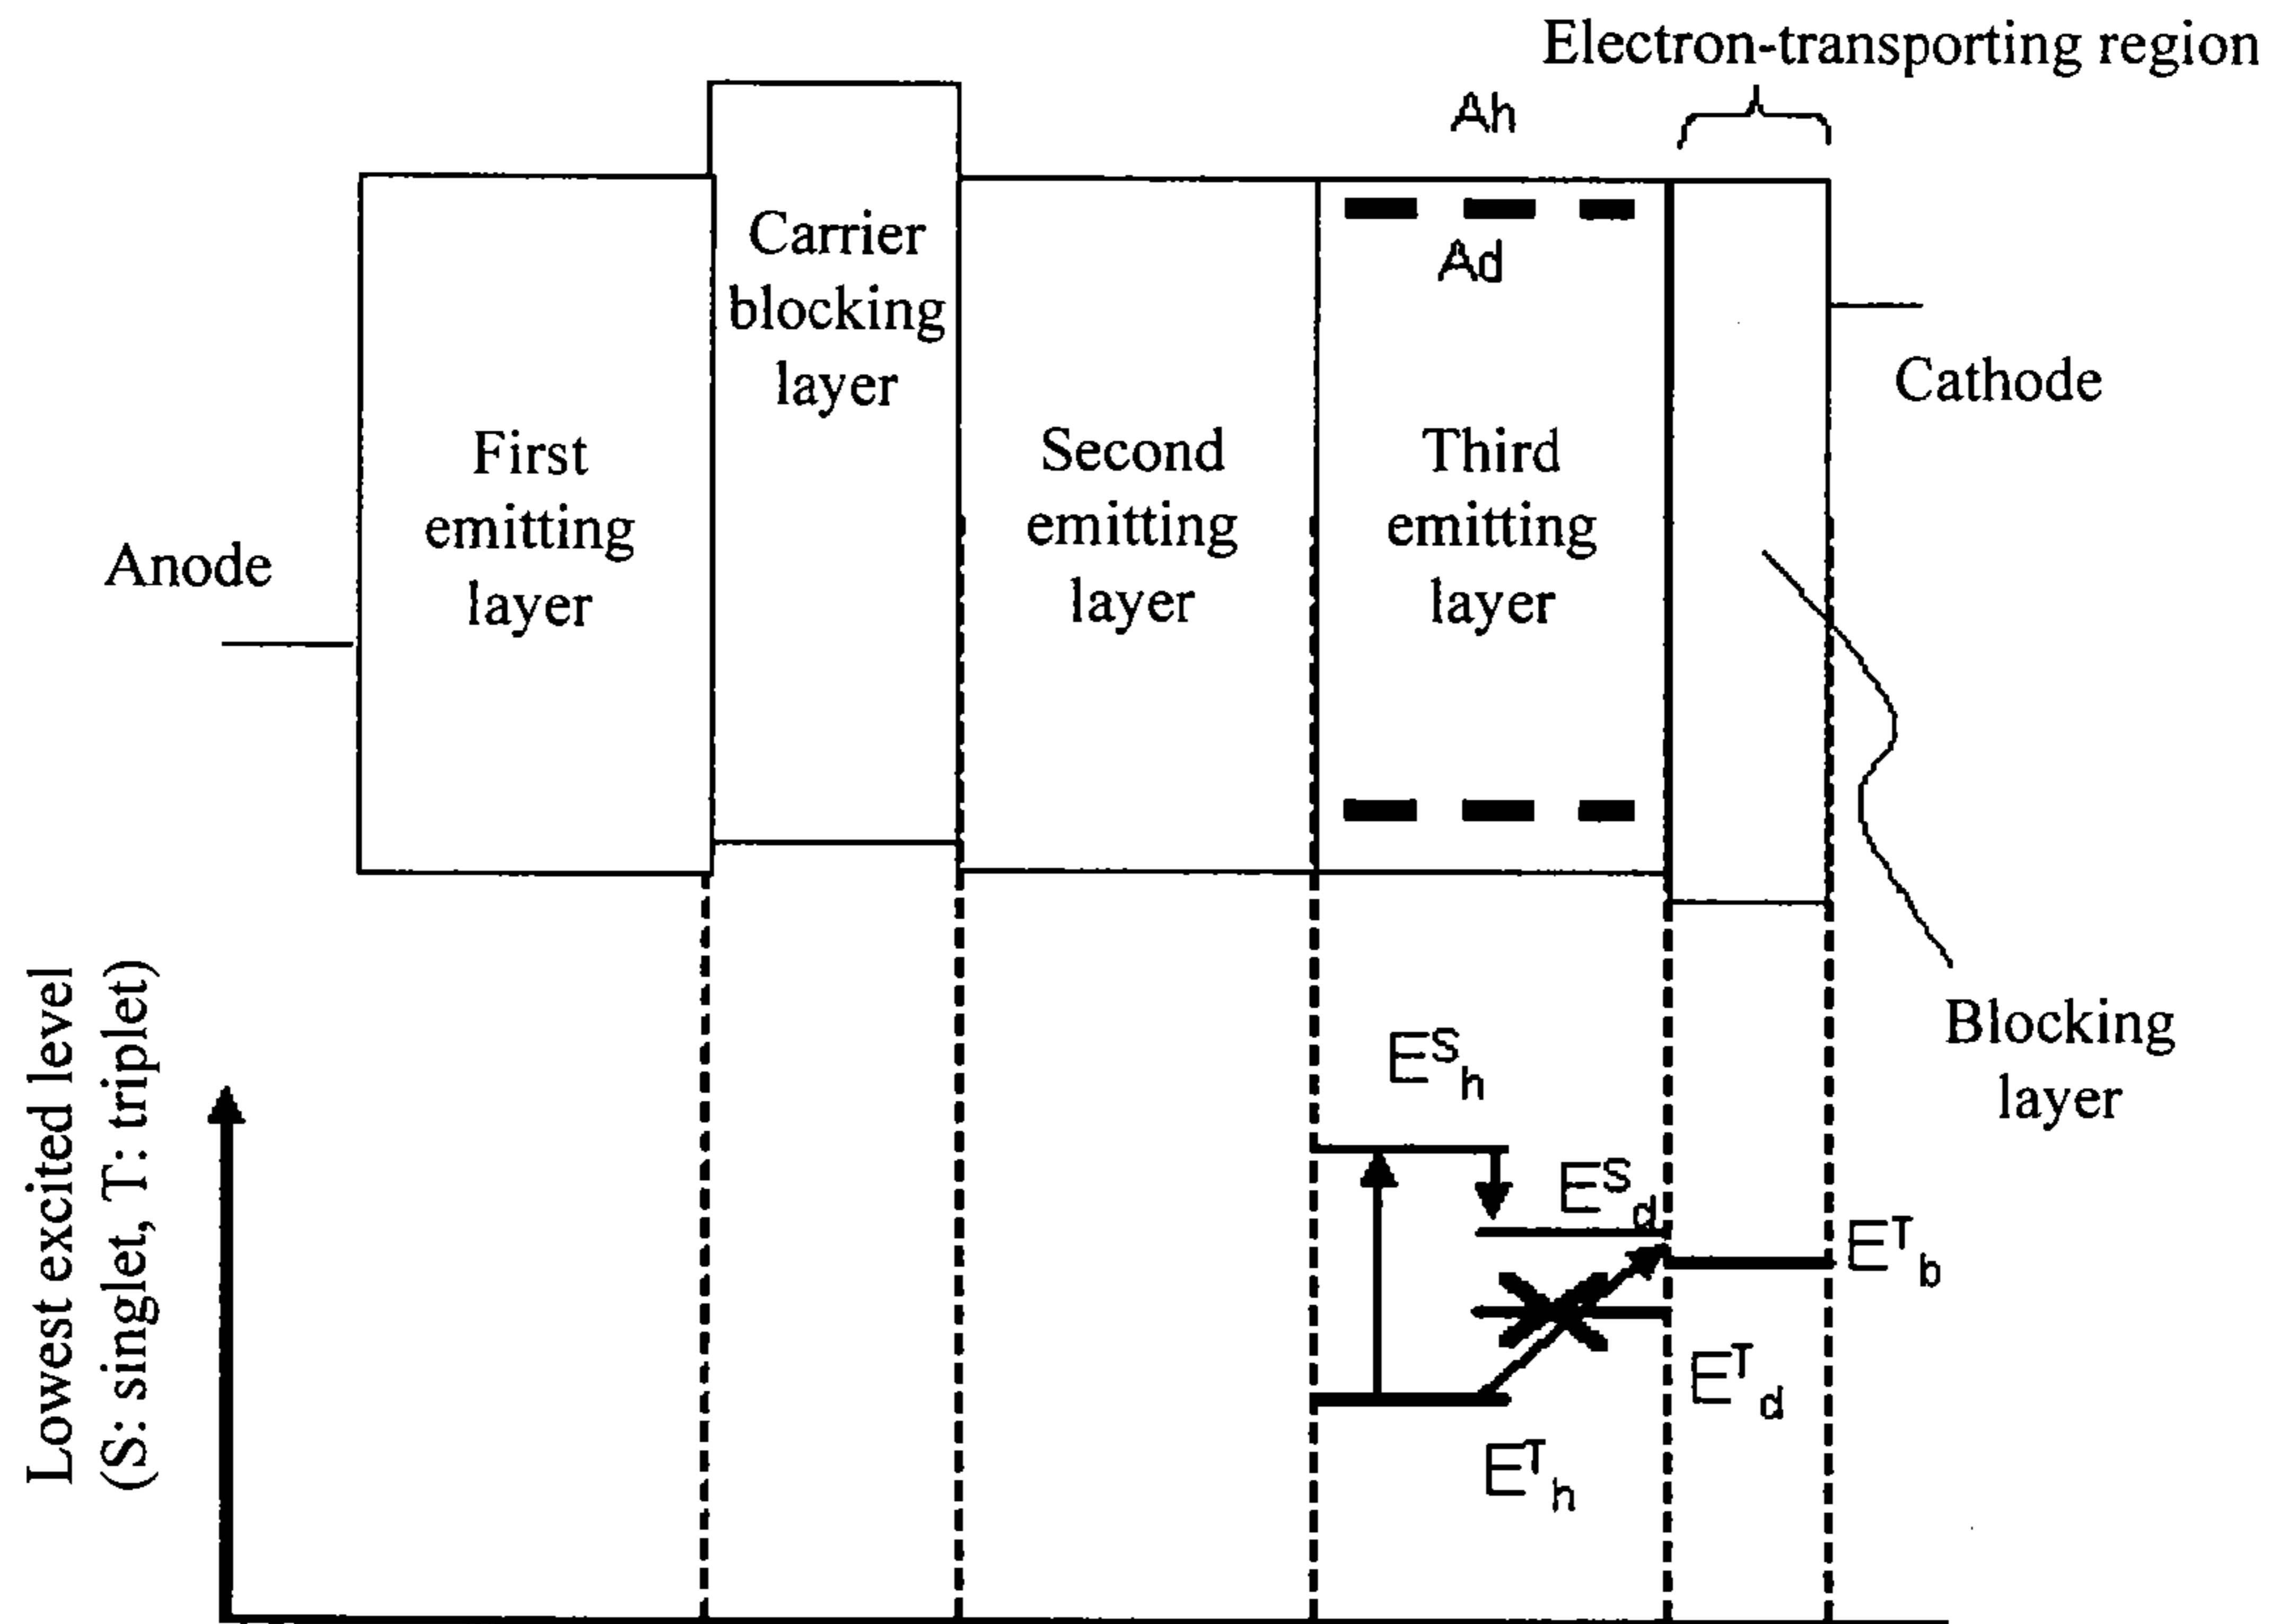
Electron-transporting region

Ah

Ad

Carrier blocking layer

Cathode

Anode

First emitting layer

Second emitting layer

Third emitting layer

Blocking layer

Lowest excited level (S: singlet, T: triplet)

$E^S{}_h$

$E^S{}_d$

$E^T{}_b$

$E^T{}_d$

$E^T{}_h$